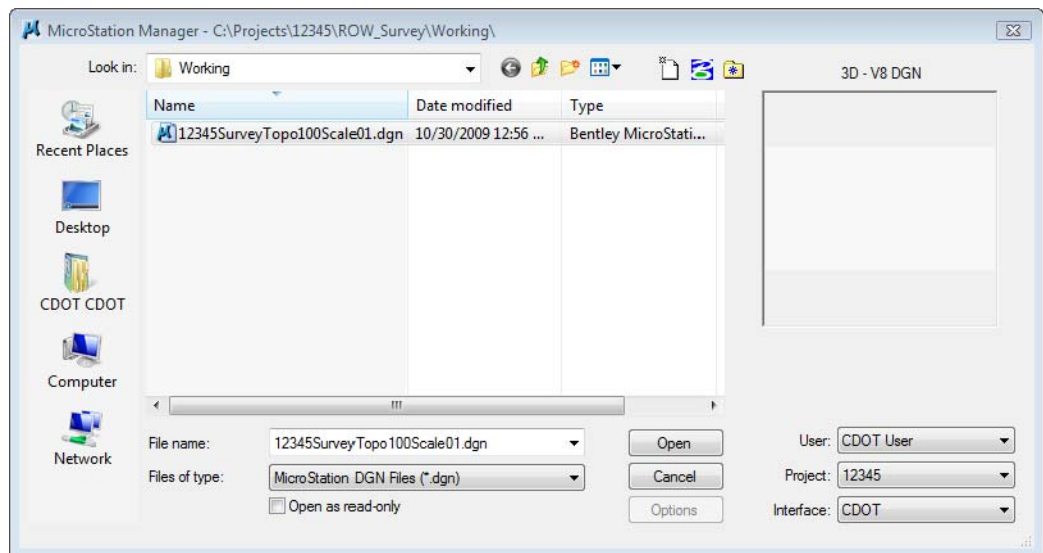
MicroStation Manager - C:\Projects\12345\ROW_Survey\Working\

Look in: Working

3D - V8 DGN

Recent Places

Desktop

CDOT CDOT

Computer

Network

| Name | Date modified | Type |
|---|---|---|
| 12345SurveyTopo100Scale01.dgn | 10/30/2009 12:56 ... | Bentley MicroStati... |

File name: 12345SurveyTopo100Scale01.dgn

Files of type: MicroStation DGN Files (*.dgn)

Open as read-only

Open

Cancel

Options

User: CDOT User

Project: 12345

Interface: CDOT